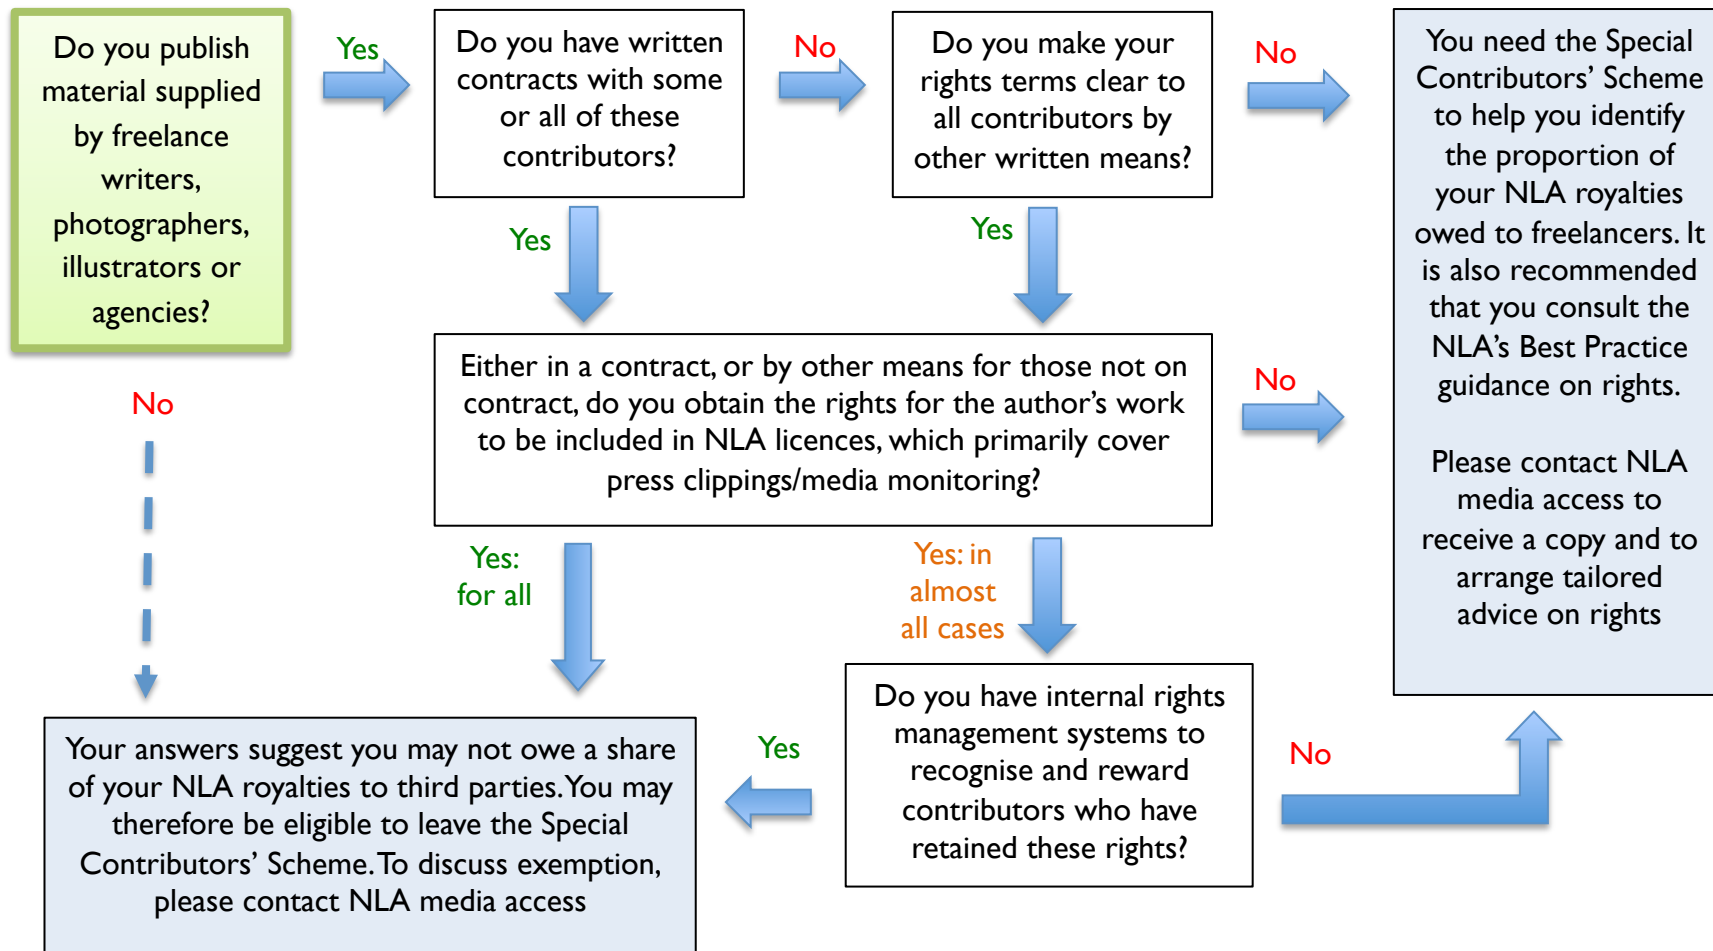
Do you publish material supplied by freelance writers, photographers, illustrators or agencies?

Yes

Do you have written contracts with some or all of these contributors?

No

Do you make your rights terms clear to all contributors by other written means?

No

You need the Special Contributors' Scheme to help you identify the proportion of your NLA royalties owed to freelancers. It is also recommended that you consult the NLA's Best Practice guidance on rights.

Please contact NLA media access to receive a copy and to arrange tailored advice on rights

Yes

Yes

Either in a contract, or by other means for those not on contract, do you obtain the rights for the author's work to be included in NLA licences, which primarily cover press clippings/media monitoring?

No

No

Yes: for all

Yes: in almost all cases

Do you have internal rights management systems to recognise and reward contributors who have retained these rights?

Yes

No

Your answers suggest you may not owe a share of your NLA royalties to third parties. You may therefore be eligible to leave the Special Contributors' Scheme. To discuss exemption, please contact NLA media access